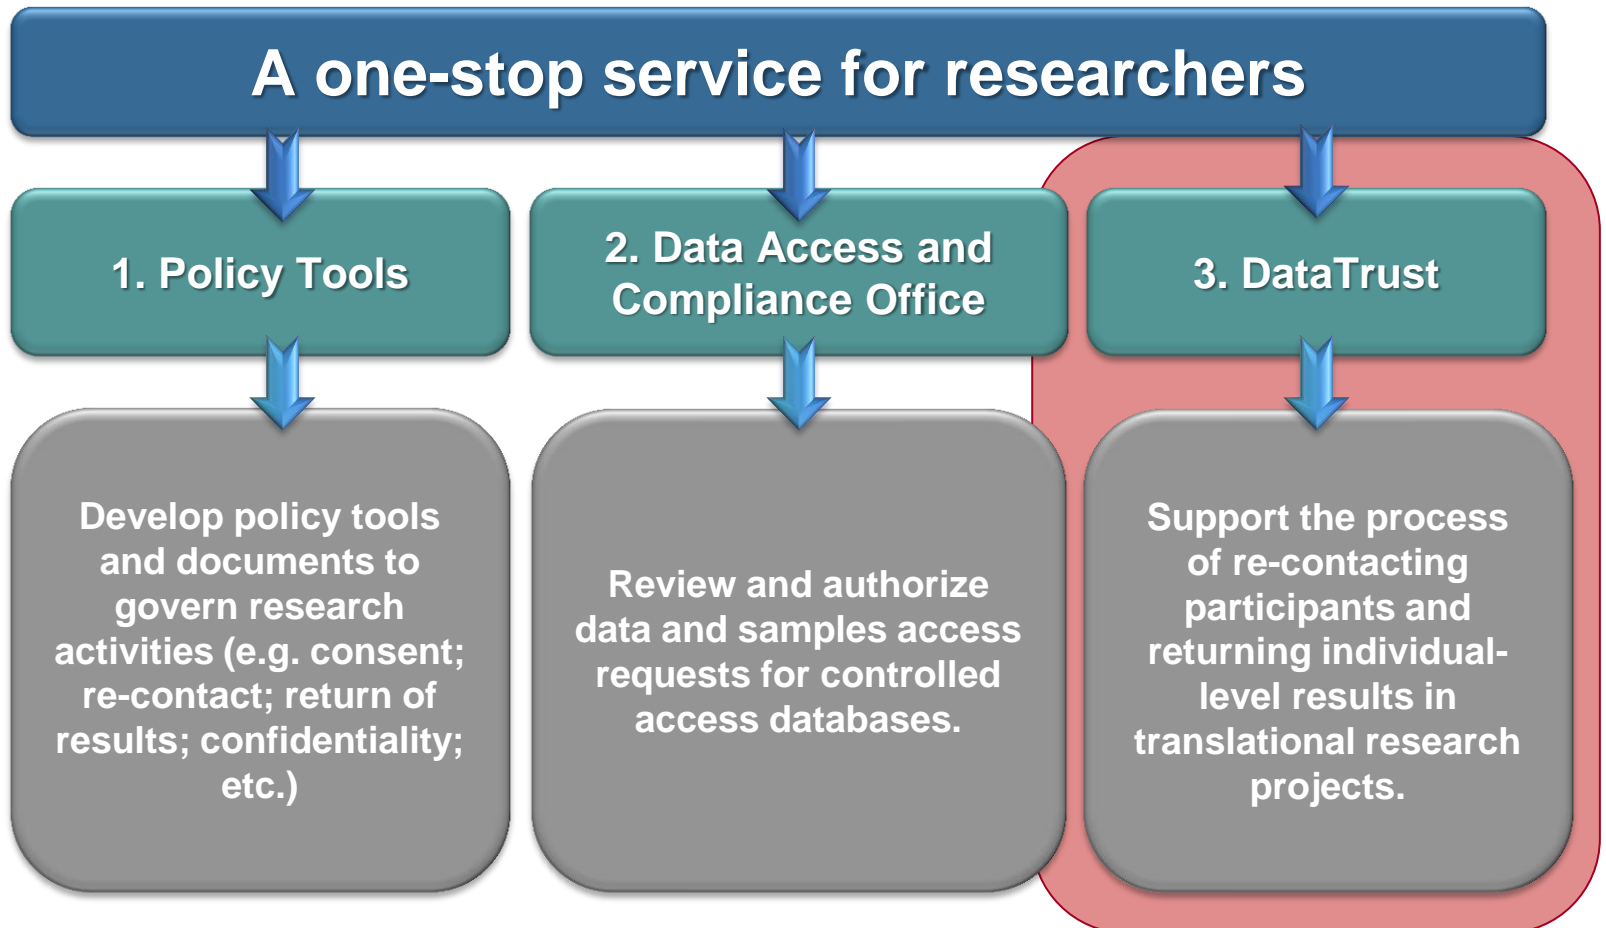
A one-stop service for researchers

1. Policy Tools

2. Data Access and Compliance Office

3. DataTrust

Develop policy tools and documents to govern research activities (e.g. consent; re-contact; return of results; confidentiality; etc.)

Review and authorize data and samples access requests for controlled access databases.

Support the process of re-contacting participants and returning individual-level results in translational research projects.